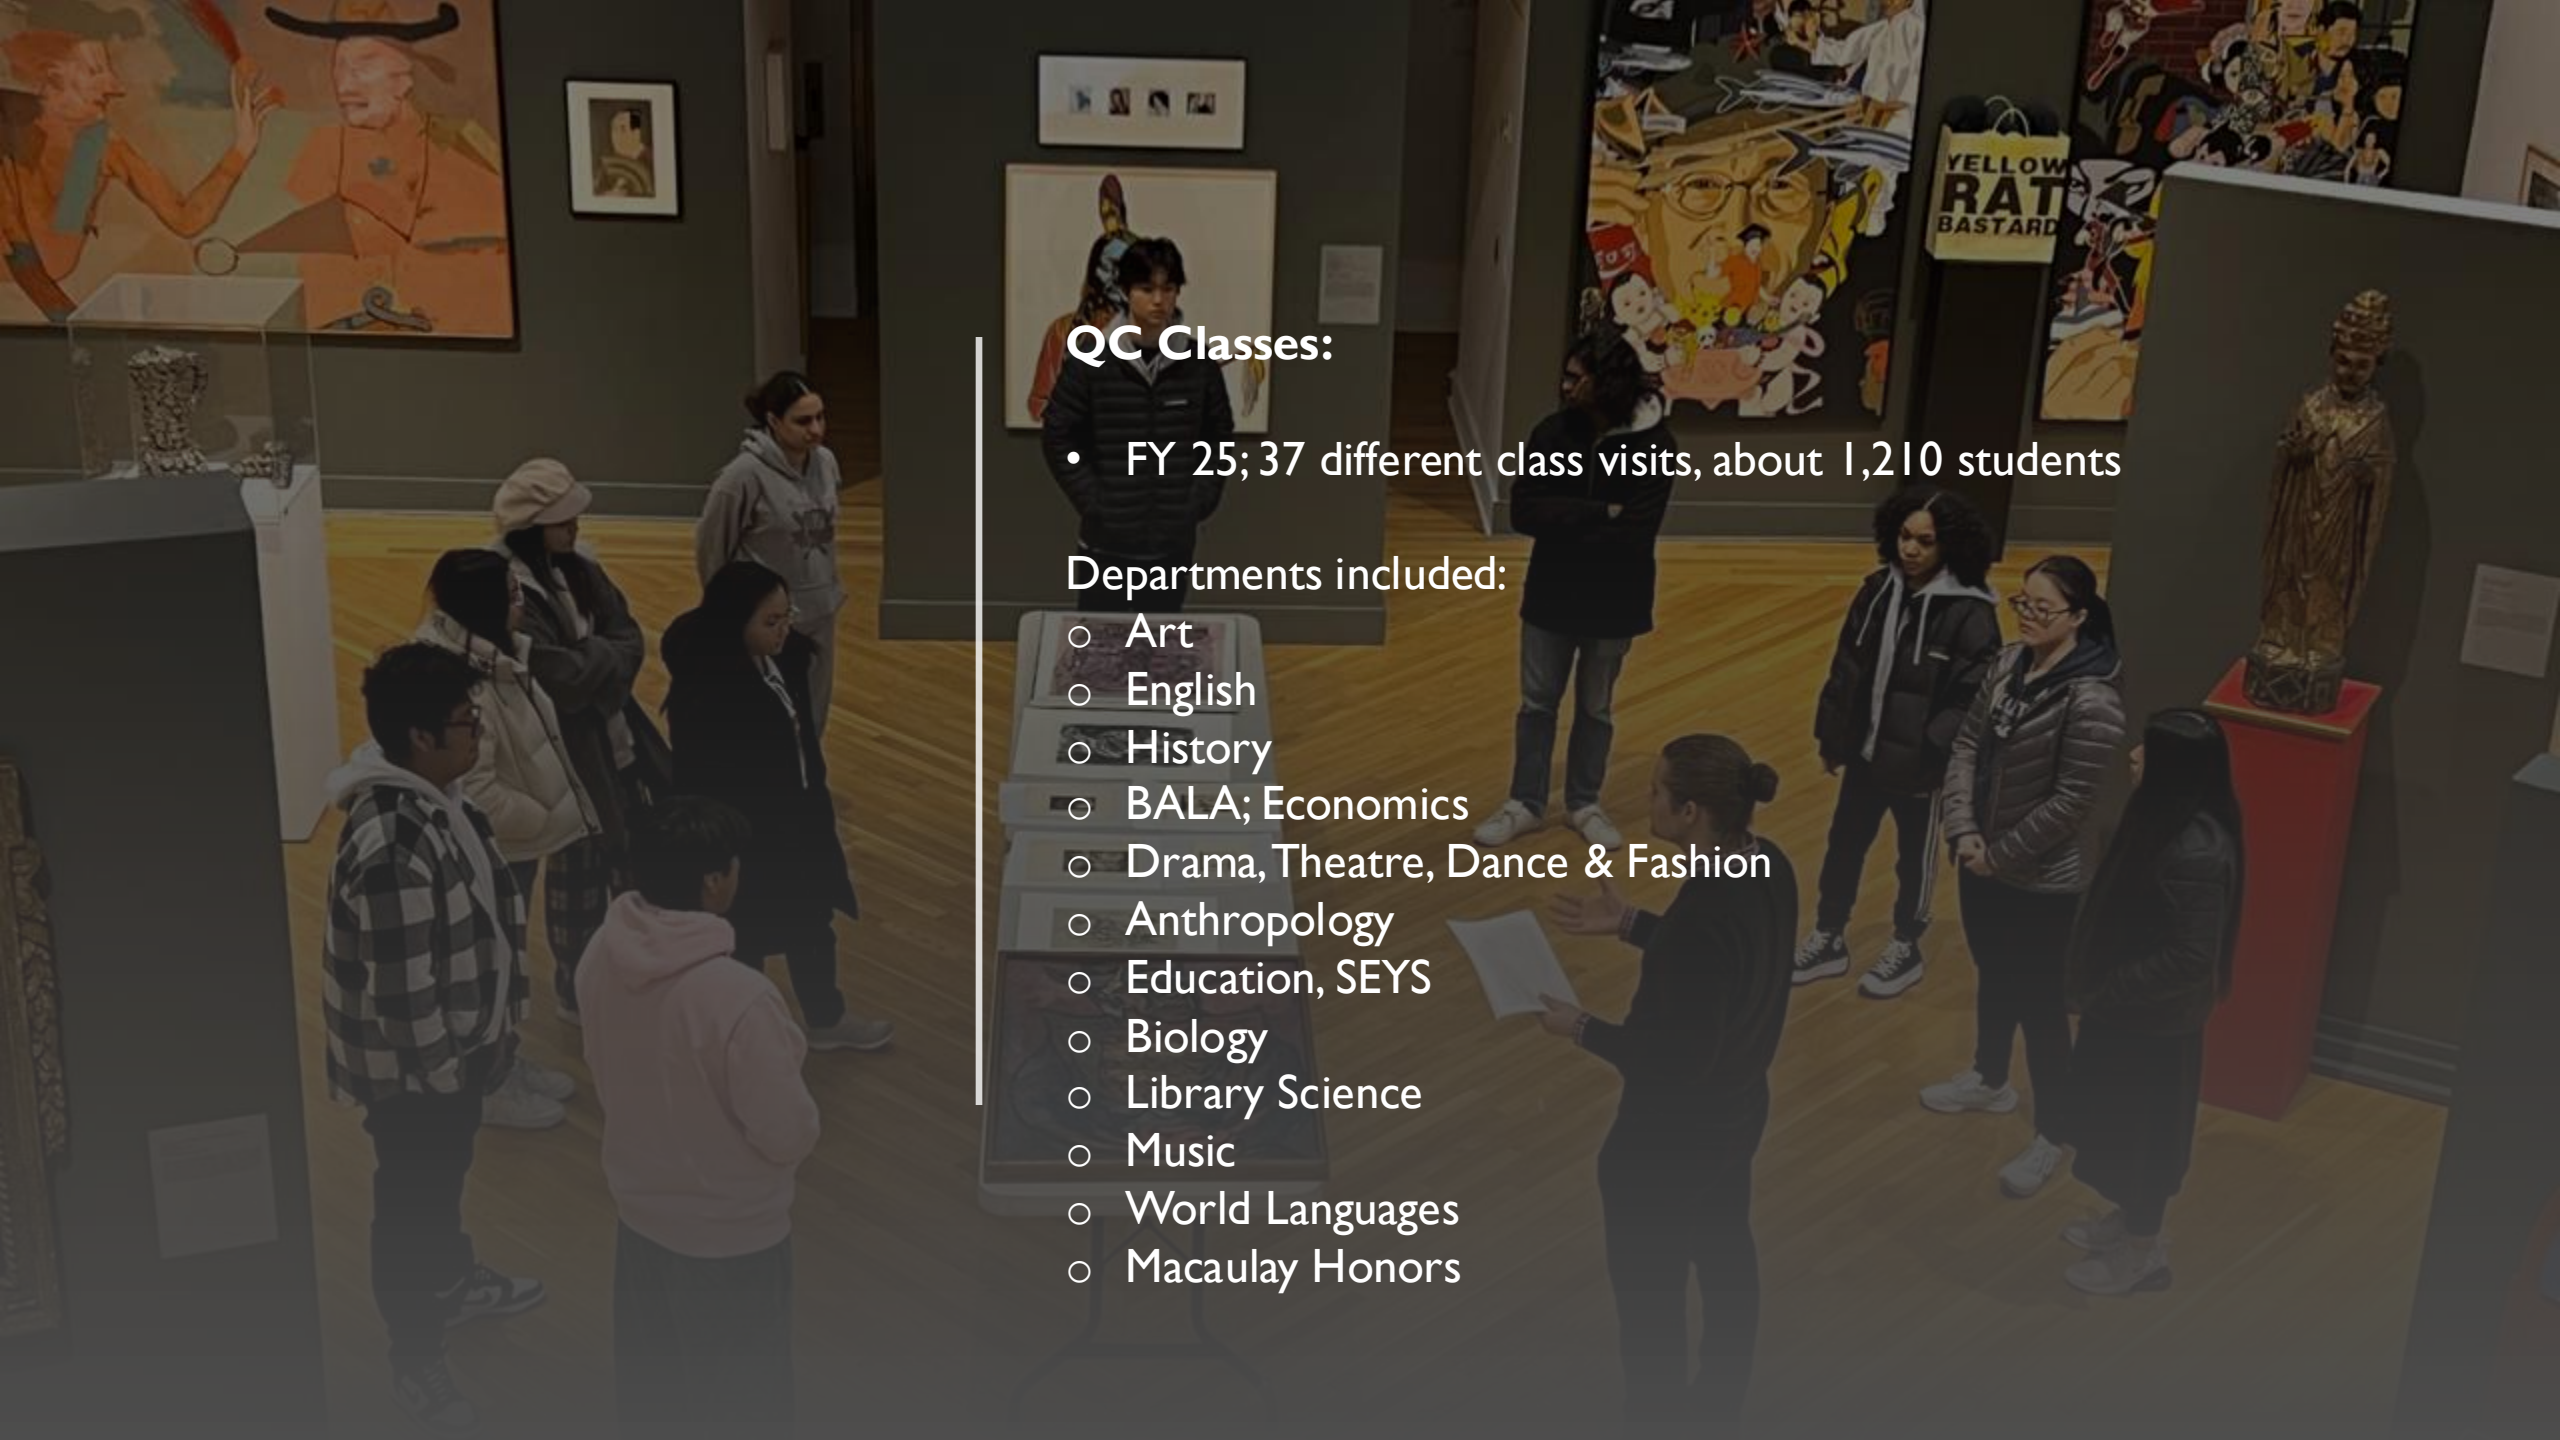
YELLOW RAT BASTARD

**QC Classes:**

- FY 25; 37 different class visits, about 1,210 students

Departments included:
- Art
- English
- History
- BALA; Economics
- Drama, Theatre, Dance & Fashion
- Anthropology
- Education, SEYS
- Biology
- Library Science
- Music
- World Languages
- Macaulay Honors